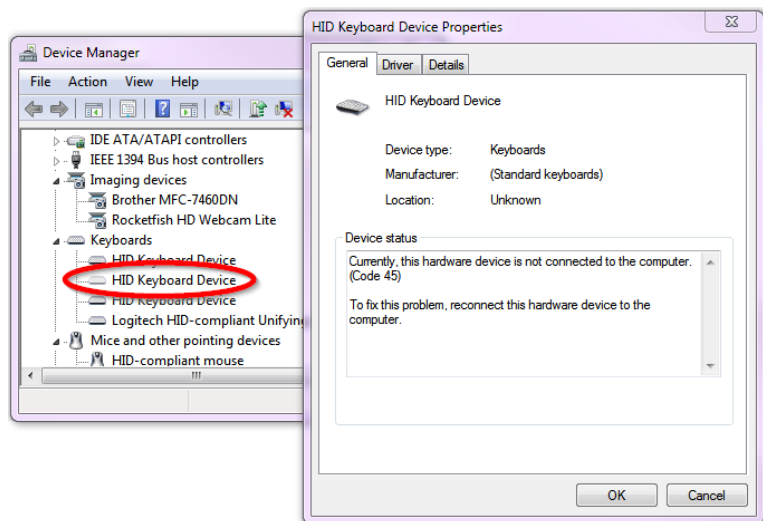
Device Manager

File Action View Help

IDE ATA/ATAPI controllers
IEEE 1394 Bus host controllers
Imaging devices
Brother MFC-7460DN
Rocketfish HD Webcam Lite
Keyboards
HID Keyboard Device
HID Keyboard Device
HID Keyboard Device
Logitech HID-compliant Unifying
Mice and other pointing devices
HID-compliant mouse

HID Keyboard Device Properties

General Driver Details

HID Keyboard Device

Device type: Keyboards
Manufacturer: (Standard keyboards)
Location: Unknown

Device status
Currently, this hardware device is not connected to the computer. (Code 45)

To fix this problem, reconnect this hardware device to the computer.

OK Cancel